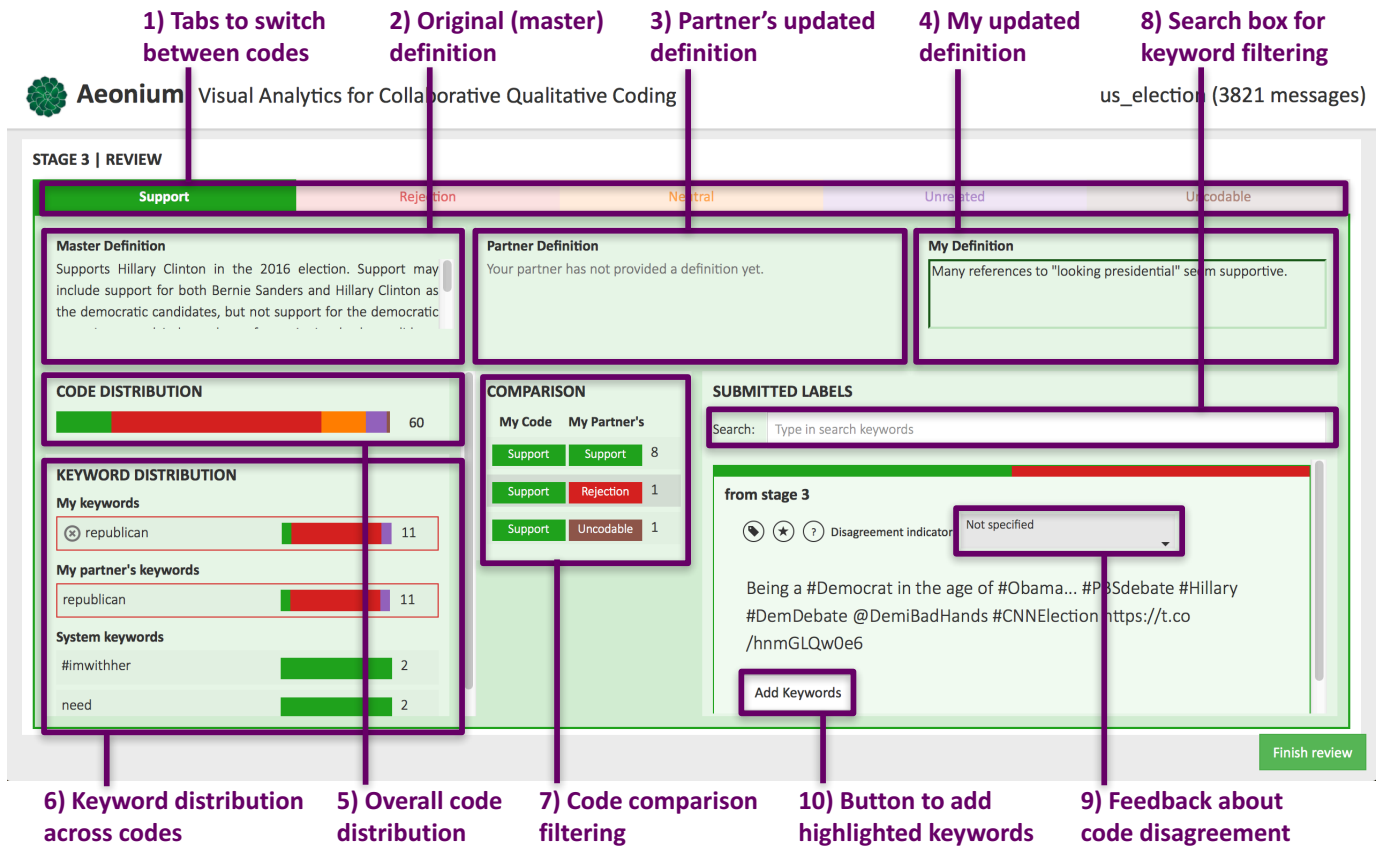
1) Tabs to switch between codes

2) Original (master) definition

3) Partner's updated definition

4) My updated definition

8) Search box for keyword filtering

Aeonium Visual Analytics for Collaborative Qualitative Coding

us_election (3821 messages)

STAGE 3 | REVIEW

Support | Rejection | Neutral | Unrelated | Uncodable

Master Definition
Supports Hillary Clinton in the 2016 election. Support may include support for both Bernie Sanders and Hillary Clinton as the democratic candidates, but not support for the democratic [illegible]

Partner Definition
Your partner has not provided a definition yet.

My Definition
Many references to "looking presidential" seem supportive.

CODE DISTRIBUTION
60

COMPARISON
My Code | My Partner's
Support | Support | 8
Support | Rejection | 1
Support | Uncodable | 1

SUBMITTED LABELS
Search: Type in search keywords

from stage 3
Disagreement indicator
Not specified

Being a #Democrat in the age of #Obama... #PBSdebate #Hillary #DemDebate @DemiBadHands #CNNElection https://t.co /hnmGLQw0e6

Add Keywords

KEYWORD DISTRIBUTION
My keywords
republican 11
My partner's keywords
republican 11
System keywords
#imwithher 2
need 2

Finish review

6) Keyword distribution across codes

5) Overall code distribution

7) Code comparison filtering

10) Button to add highlighted keywords

9) Feedback about code disagreement